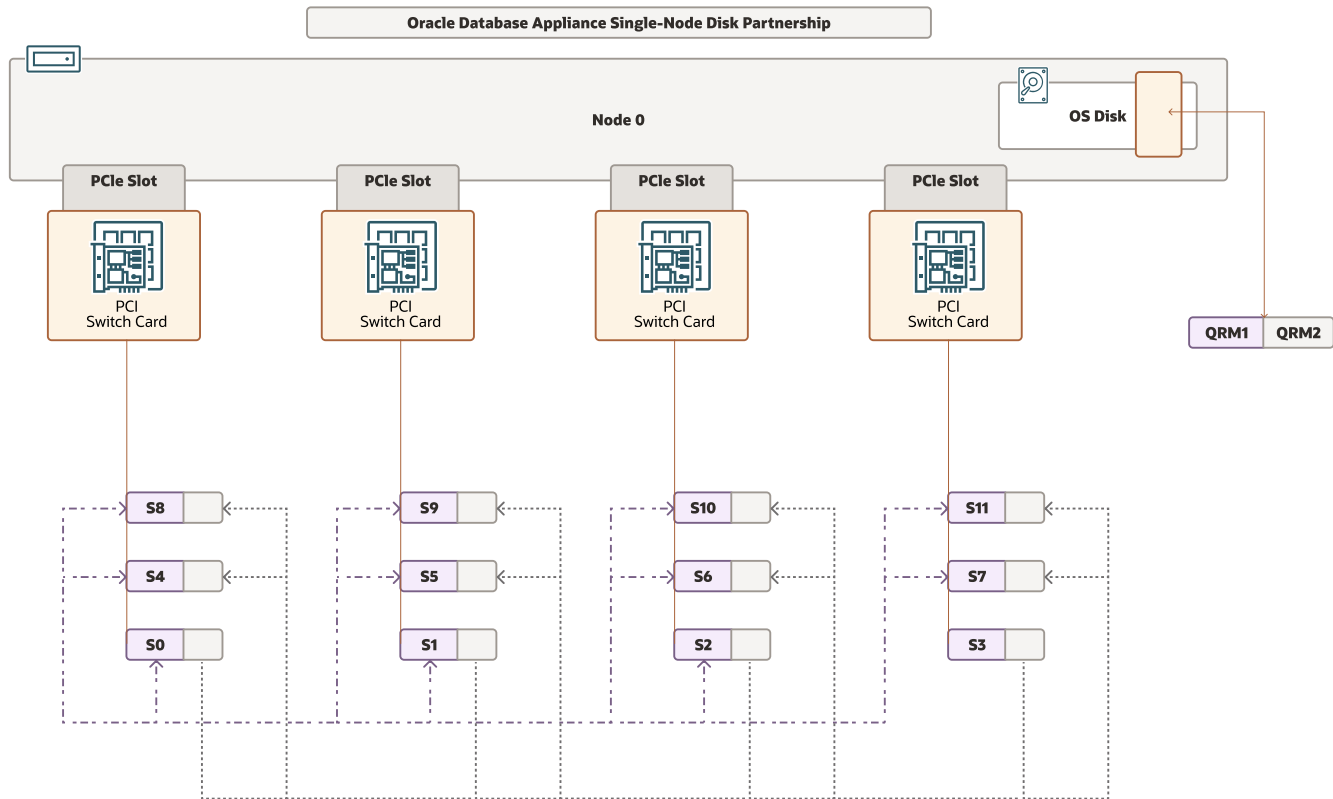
Oracle Database Appliance Single-Node Disk Partnership

Node 0

OS Disk

PCIe Slot
PCIe Slot
PCIe Slot
PCIe Slot

PCI Switch Card
PCI Switch Card
PCI Switch Card
PCI Switch Card

QRM1 QRM2

S8
S4
S0

S9
S5
S1

S10
S6
S2

S11
S7
S3